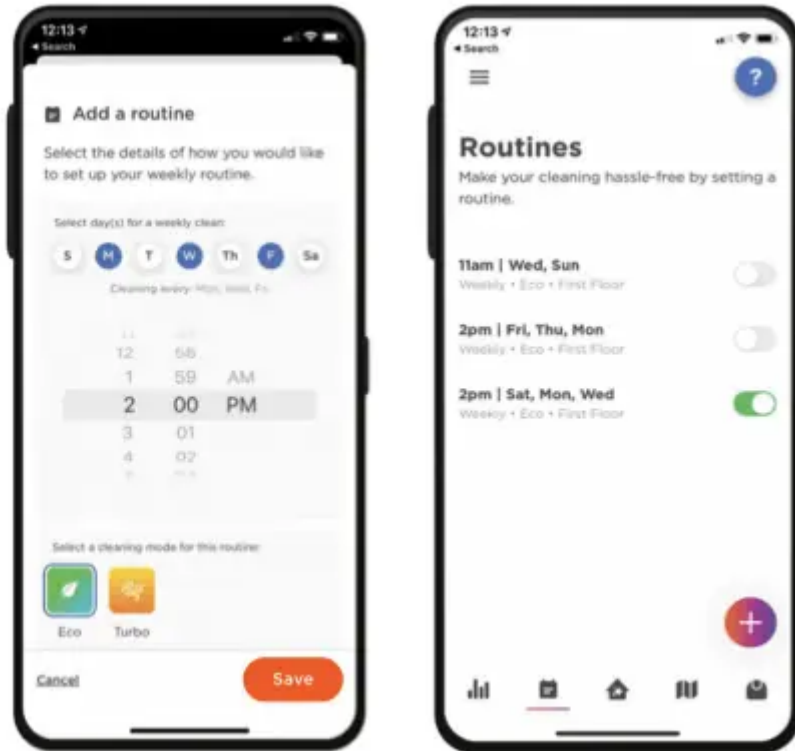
12:13
◂ Search

Add a routine

Select the details of how you would like to set up your weekly routine.

Select day(s) for a weekly clean:

S M T W Th F Sa

Cleaning every: Mon, Wed, Fri

12 58
1 59 AM
2 00 PM
3 01
4 02

Select a cleaning mode for this routine:

Eco Turbo

Cancel Save

12:13
◂ Search

?

Routines

Make your cleaning hassle-free by setting a routine.

11am | Wed, Sun
Weekly • Eco • First Floor

2pm | Fri, Thu, Mon
Weekly • Eco • First Floor

2pm | Sat, Mon, Wed
Weekly • Eco • First Floor

+